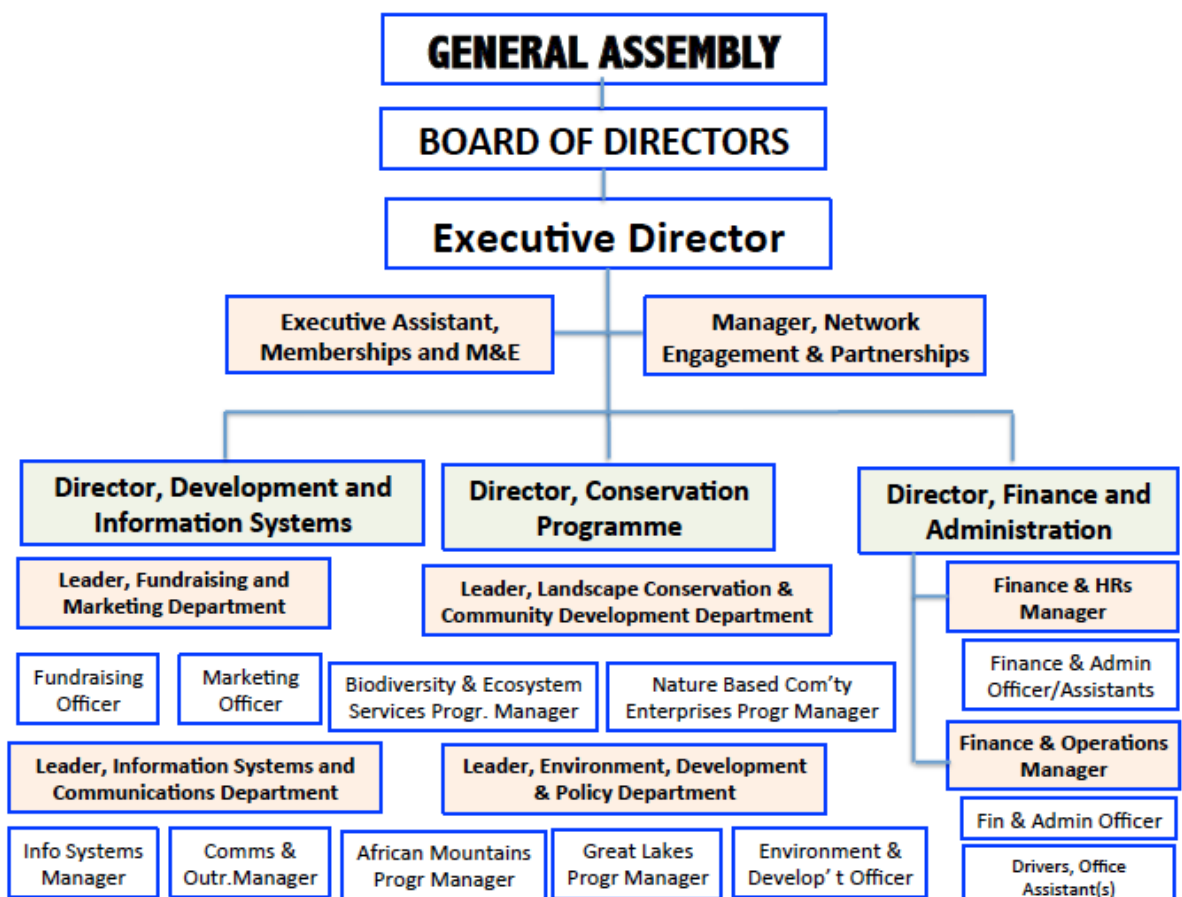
GENERAL ASSEMBLY

BOARD OF DIRECTORS

Executive Director

Executive Assistant, Memberships and M&E

Manager, Network Engagement & Partnerships

Director, Development and Information Systems

Director, Conservation Programme

Director, Finance and Administration

Leader, Fundraising and Marketing Department

Leader, Landscape Conservation & Community Development Department

Finance & HRs Manager

Finance & Admin Officer/Assistants

Fundraising Officer

Marketing Officer

Biodiversity & Ecosystem Services Progr. Manager

Nature Based Com'ty Enterprises Progr Manager

Finance & Operations Manager

Leader, Information Systems and Communications Department

Leader, Environment, Development & Policy Department

Fin & Admin Officer

Info Systems Manager

Comms & Outr.Manager

African Mountains Progr Manager

Great Lakes Progr Manager

Environment & Develop't Officer

Drivers, Office Assistant(s)